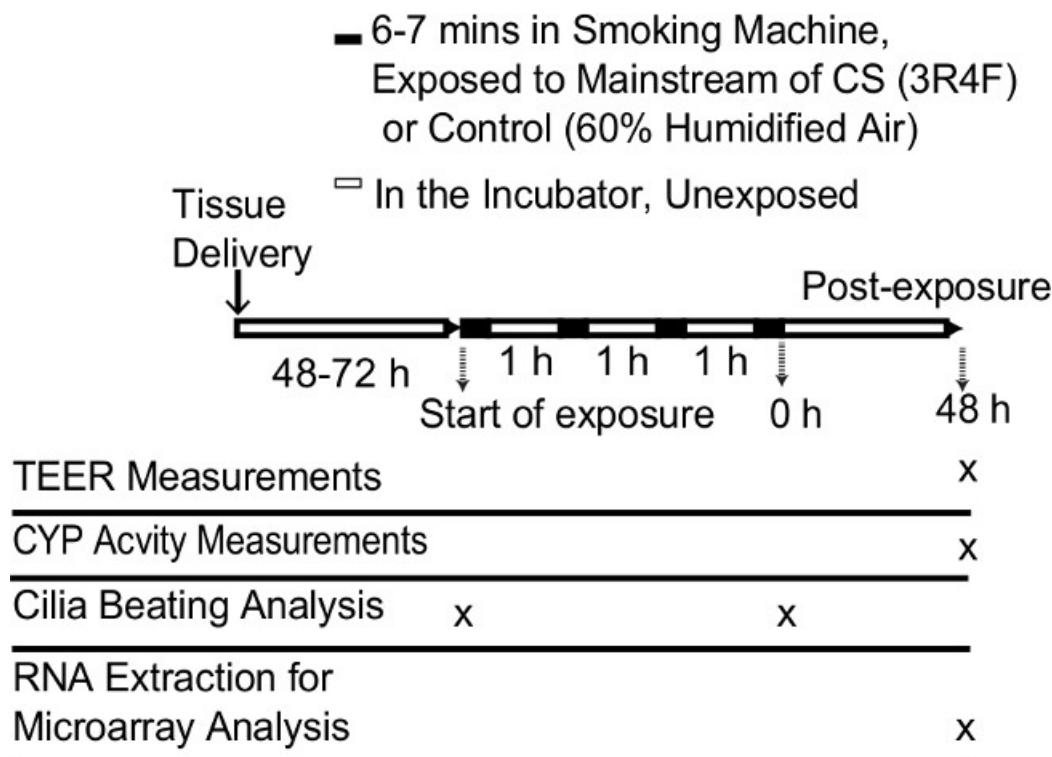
6-7 mins in Smoking Machine, Exposed to Mainstream of CS (3R4F) or Control (60% Humidified Air)

In the Incubator, Unexposed

Tissue Delivery

Post-exposure

48-72 h

1 h

1 h

1 h

Start of exposure

0 h

48 h

| | | | |
|---|---|---|---|
| TEER Measurements | | | x |
| CYP Acvity Measurements | | | x |
| Cilia Beating Analysis | x | x | |
| RNA Extraction for Microarray Analysis | | | x |